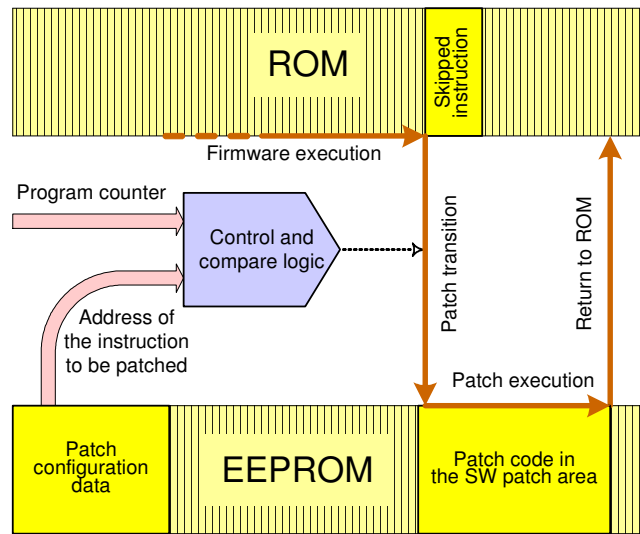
ROM

Skipped instruction

Firmware execution

Program counter

Control and compare logic

Patch transition

Return to ROM

Address of the instruction to be patched

Patch execution

Patch configuration data

EEPROM

Patch code in the SW patch area